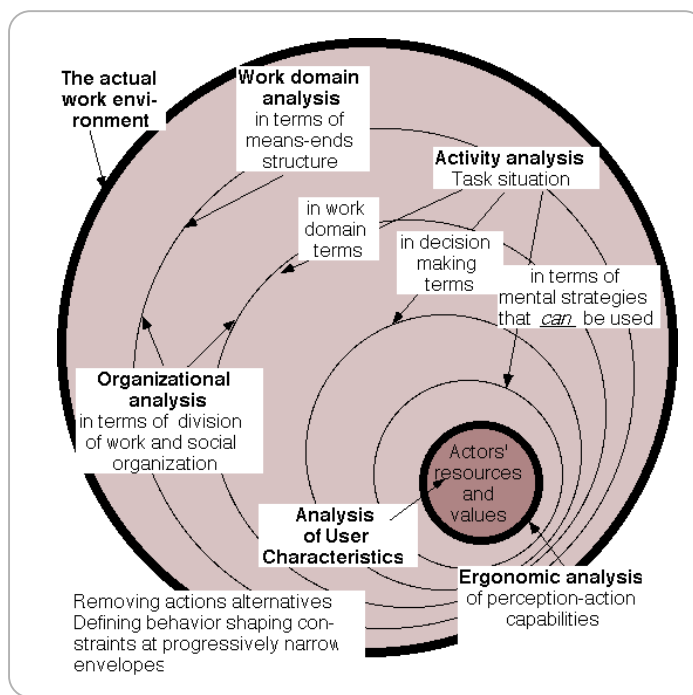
The actual work environment

Work domain analysis in terms of means-ends structure

Activity analysis
Task situation

in work domain terms

in decision making terms

in terms of mental strategies that *can* be used

Organizational analysis in terms of division of work and social organization

Actors' resources and values

Analysis of User Characteristics

Ergonomic analysis of perception-action capabilities

Removing actions alternatives
Defining behavior shaping constraints at progressively narrow envelopes